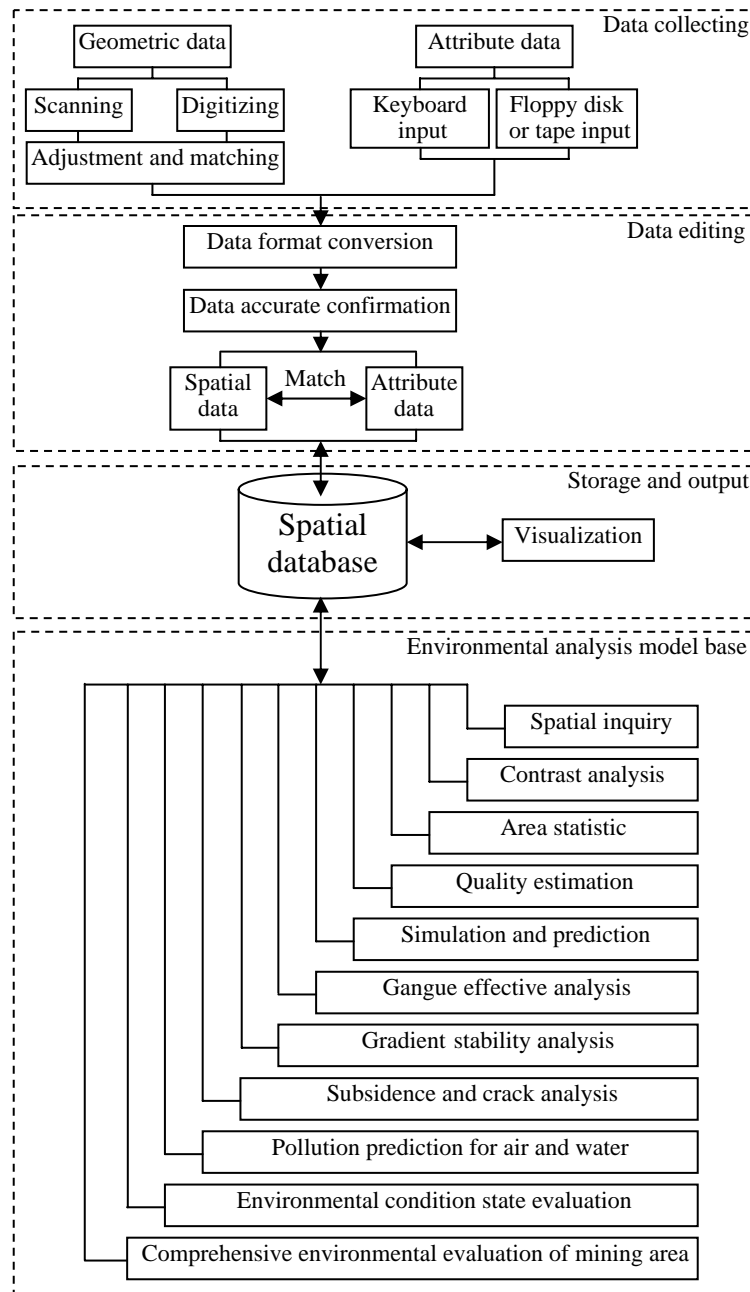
Data collecting

Geometric data

Scanning

Digitizing

Adjustment and matching

Attribute data

Keyboard input

Floppy disk or tape input

Data editing

Data format conversion

Data accurate confirmation

Spatial data

Match

Attribute data

Storage and output

Spatial database

Visualization

Environmental analysis model base

Spatial inquiry

Contrast analysis

Area statistic

Quality estimation

Simulation and prediction

Gangue effective analysis

Gradient stability analysis

Subsidence and crack analysis

Pollution prediction for air and water

Environmental condition state evaluation

Comprehensive environmental evaluation of mining area